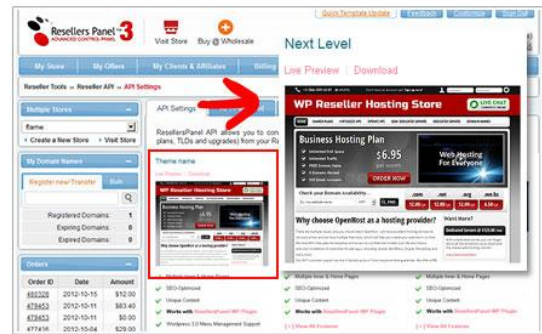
Resellers Panel 3
ADVANCED CONTROL PANEL

Visit Store   Buy @ Wholesale

Quick Template Update   Feedback   Customize   Sign Out

My Store   My Offers   My Clients & Affiliates   Billing

Reseller Tools » Reseller API » API Settings

Multiple Stores

Create a New Store   Use in Store

My Domain Names

Register new/Transfer   Bulk

Registered Domains: 1
Expiring Domains: 0
Expired Domains: 0

Orders

| Order ID | Date | Amount |
|---|---|---|
| 480328 | 2012-10-15 | $12.00 |
| 479453 | 2012-10-11 | $83.40 |
| 479453 | 2012-10-11 | $0.00 |
| 479453 | 2012-10-11 | $15.00 |
| 477436 | 2012-10-04 | $49.95 |

API Settings

ResellersPanel API allows you to con
plans, TLDs and upgrades) from your Re

Theme name

Live Preview | Download

Next Level

Live Preview | Download

WP Reseller Hosting Store

LIVE CHAT

Business Hosting Plan

$6.95

ORDER NOW

Web Hosting for Everyone

Check your Domain Availability...

Why choose OpenHost as a hosting provider?

Want More?

Multiple Inner & Home Pages
SEO-Optimized
Unique Content
Works with ResellersPanel WP Plugin
Wordpress 3.0 Menu Management Support
[+] View All Features

Multiple Inner & Home Pages
SEO-Optimized
Unique Content
Works with ResellersPanel WP Plugin
[+] View All Features

Multiple Inner & Home Pages
SEO-Optimized
Unique Content
Works with ResellersPanel WP Plugin
[+] View All Features